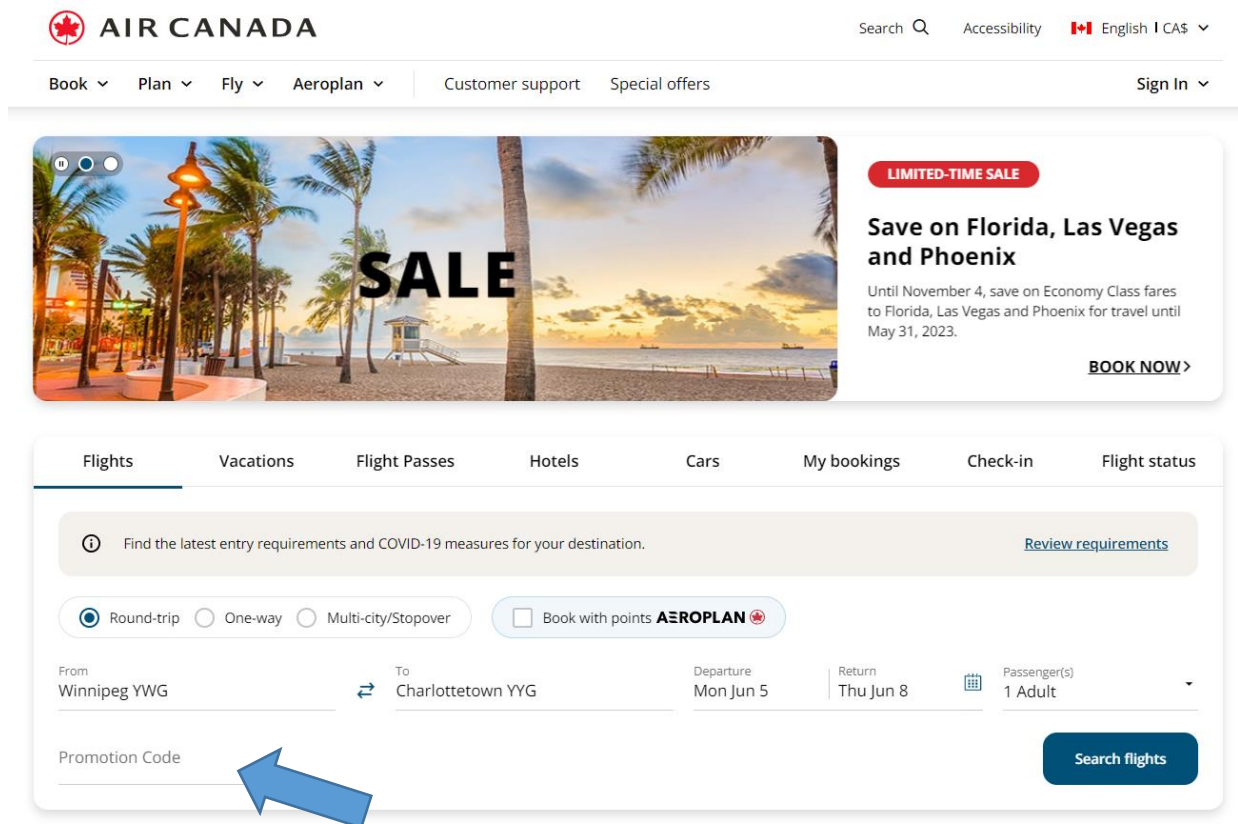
AIR CANADA

Search Accessibility English | CA$

Book Plan Fly Aeroplan Customer support Special offers Sign In

SALE

LIMITED-TIME SALE

Save on Florida, Las Vegas and Phoenix

Until November 4, save on Economy Class fares to Florida, Las Vegas and Phoenix for travel until May 31, 2023.

BOOK NOW

Flights Vacations Flight Passes Hotels Cars My bookings Check-in Flight status

Find the latest entry requirements and COVID-19 measures for your destination.

Review requirements

Round-trip One-way Multi-city/Stopover

Book with points AEROPLAN

From
Winnipeg YWG

To
Charlottetown YYG

Departure
Mon Jun 5

Return
Thu Jun 8

Passenger(s)
1 Adult

Promotion Code

Search flights